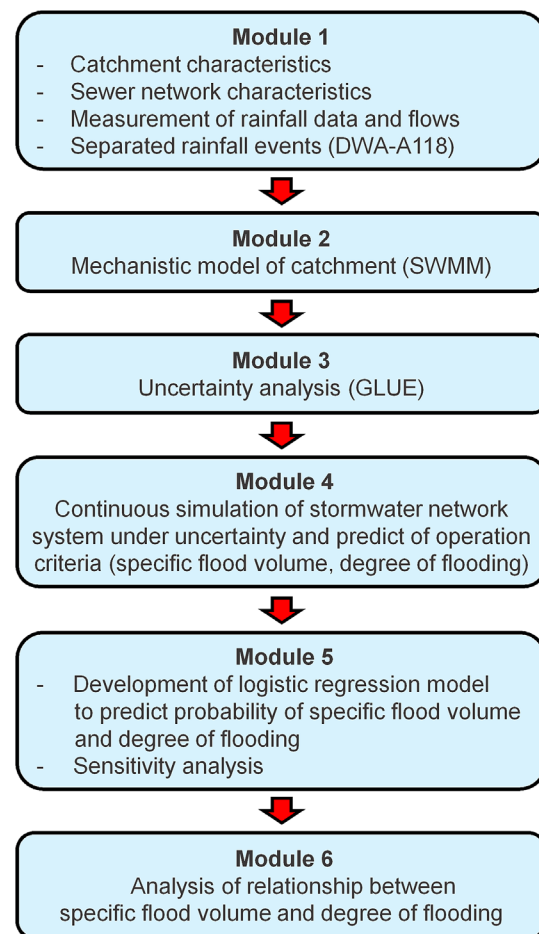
**Module 1**
- Catchment characteristics
- Sewer network characteristics
- Measurement of rainfall data and flows
- Separated rainfall events (DWA-A118)

**Module 2**
Mechanistic model of catchment (SWMM)

**Module 3**
Uncertainty analysis (GLUE)

**Module 4**
Continuous simulation of stormwater network system under uncertainty and predict of operation criteria (specific flood volume, degree of flooding)

**Module 5**
- Development of logistic regression model to predict probability of specific flood volume and degree of flooding
- Sensitivity analysis

**Module 6**
Analysis of relationship between specific flood volume and degree of flooding